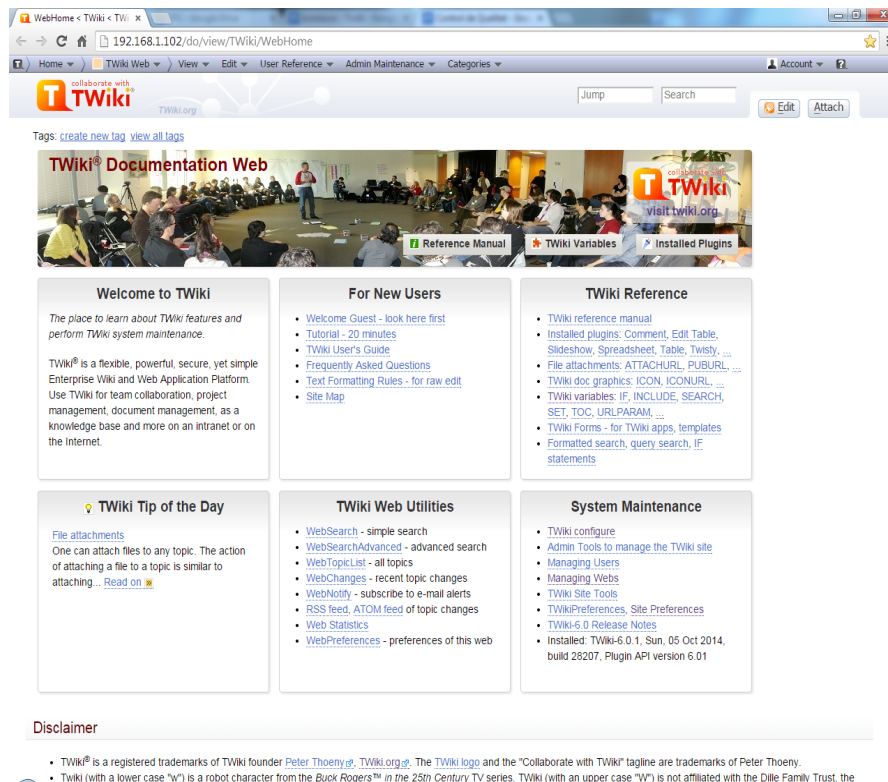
WebHome < TWiki < TWi ×

192.168.1.102/do/view/TWiki/WebHome

Home ▾ | TWiki Web ▾ | View ▾ | Edit ▾ | User Reference ▾ | Admin Maintenance ▾ | Categories ▾

Account ▾

collaborate with TWiki TWiki.org

Jump | Search

Edit | Attach

Tags: create new tag view all tags

TWiki® Documentation Web

collaborate with TWiki visit twiki.org

Reference Manual | TWiki Variables | Installed Plugins

Welcome to TWiki

The place to learn about TWiki features and perform TWiki system maintenance.

TWiki® is a flexible, powerful, secure, yet simple Enterprise Wiki and Web Application Platform. Use TWiki for team collaboration, project management, document management, as a knowledge base and more on an intranet or on the Internet.

For New Users

- Welcome Guest - look here first
- Tutorial - 20 minutes
- TWiki User's Guide
- Frequently Asked Questions
- Text Formatting Rules - for raw edit
- Site Map

TWiki Reference

- TWiki reference manual
- Installed plugins: Comment, Edit Table, Slideshow, Spreadsheet, Table, Twisty, ...
- File attachments: ATTACHURL, PUBURL, ...
- TWiki doc graphics: ICON, ICONURL, ...
- TWiki variables: IF, INCLUDE, SEARCH, SET, TOC, URLPARAM, ...
- TWiki Forms - for TWiki apps, templates
- Formatted search, query search, IF statements

TWiki Tip of the Day

File attachments
One can attach files to any topic. The action of attaching a file to a topic is similar to attaching... Read on »

TWiki Web Utilities

- WebSearch - simple search
- WebSearchAdvanced - advanced search
- WebTopicList - all topics
- WebChanges - recent topic changes
- WebNotify - subscribe to e-mail alerts
- RSS feed, ATOM feed of topic changes
- Web Statistics
- WebPreferences - preferences of this web

System Maintenance

- TWiki configure
- Admin Tools to manage the TWiki site
- Managing Users
- Managing Webs
- TWiki Site Tools
- TWikiPreferences, Site Preferences
- TWiki-6.0 Release Notes
- Installed: TWiki-6.0.1, Sun, 05 Oct 2014, build 28207, Plugin API version 6.01

Disclaimer

- TWiki® is a registered trademarks of TWiki founder Peter Thoeny, TWiki.org. The TWiki logo and the "Collaborate with TWiki" tagline are trademarks of Peter Thoeny.
- TWiki (with a lower case "w") is a robot character from the Buck Rogers™ in the 25th Century TV series. TWiki (with an upper case "W") is not affiliated with the Dille Family Trust, the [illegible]